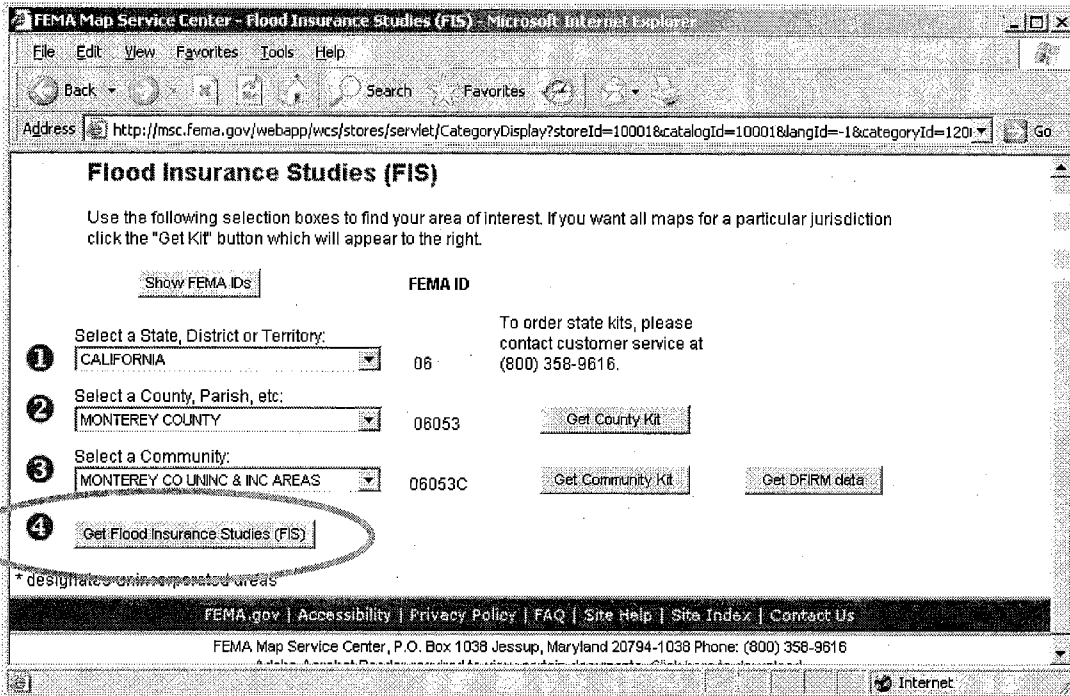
FEMA Map Service Center - Flood Insurance Studies (FIS) - Microsoft Internet Explorer

File Edit View Favorites Tools Help

Back Search Favorites

Address http://msc.fema.gov/webapp/wcs/stores/servlet/CategoryDisplay?storeId=10001&catalogId=10001&langId=-1&categoryId=120 Go

Flood Insurance Studies (FIS)

Use the following selection boxes to find your area of interest. If you want all maps for a particular jurisdiction click the "Get Kit" button which will appear to the right.

Show FEMA IDs

FEMA ID

1 Select a State, District or Territory:
CALIFORNIA
06
To order state kits, please contact customer service at (800) 358-9616.

2 Select a County, Parish, etc:
MONTEREY COUNTY
06053
Get County Kit

3 Select a Community:
MONTEREY CO UNINC & INC AREAS
06053C
Get Community Kit
Get DFIRM data

4 Get Flood Insurance Studies (FIS)

* designates unincorporated areas

FEMA.gov | Accessibility | Privacy Policy | FAQ | Site Help | Site Index | Contact Us

FEMA Map Service Center, P.O. Box 1038 Jessup, Maryland 20794-1038 Phone: (800) 358-9616

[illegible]

Internet